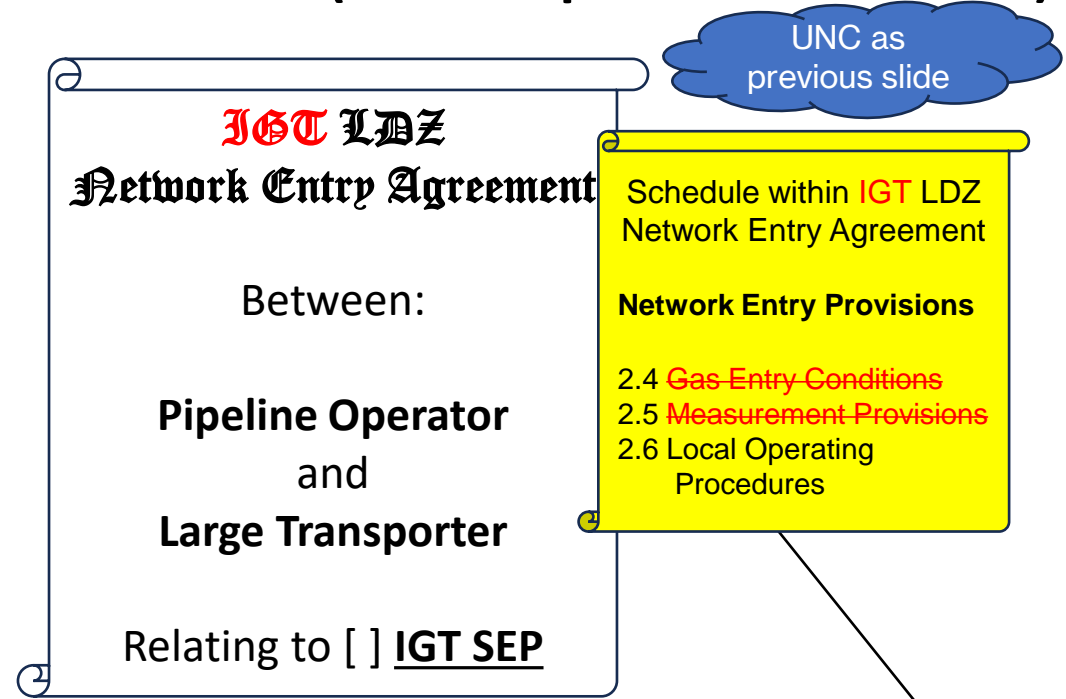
UNC as previous slide

IGT LDZ Network Entry Agreement

Between:

**Pipeline Operator**
and
**Large Transporter**

Relating to [ ] **IGT SEP**

Schedule within IGT LDZ Network Entry Agreement

**Network Entry Provisions**

2.4 ~~Gas Entry Conditions~~
2.5 ~~Measurement Provisions~~
2.6 Local Operating Procedures